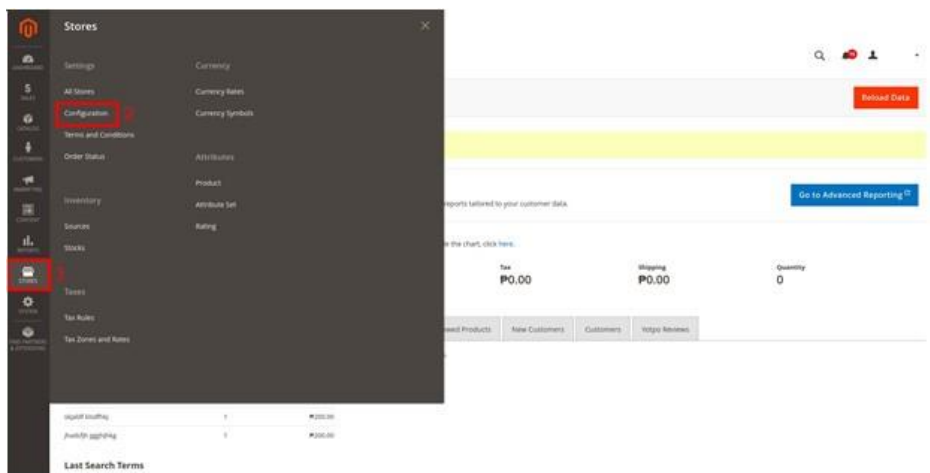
DASHBOARD
SALES
CATALOG
CUSTOMERS
MARKETING
CONTENT
REPORTS
STORES
SYSTEM
FIND PARTNERS & EXTENSIONS

Stores

Settings
All Stores
Configuration 2
Terms and Conditions
Order Status

Inventory
Sources
Stocks

Taxes
Tax Rules
Tax Zones and Rates

Currency
Currency Rates
Currency Symbols

Attributes
Product
Attribute Set
Rating

1

Reload Data

reports tailored to your customer data.

Go to Advanced Reporting

the chart, click here.

Tax
₱0.00

Shipping
₱0.00

Quantity
0

Viewed Products New Customers Customers Yotpo Reviews

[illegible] 1 ₱200.00
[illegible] 1 ₱200.00

Last Search Terms